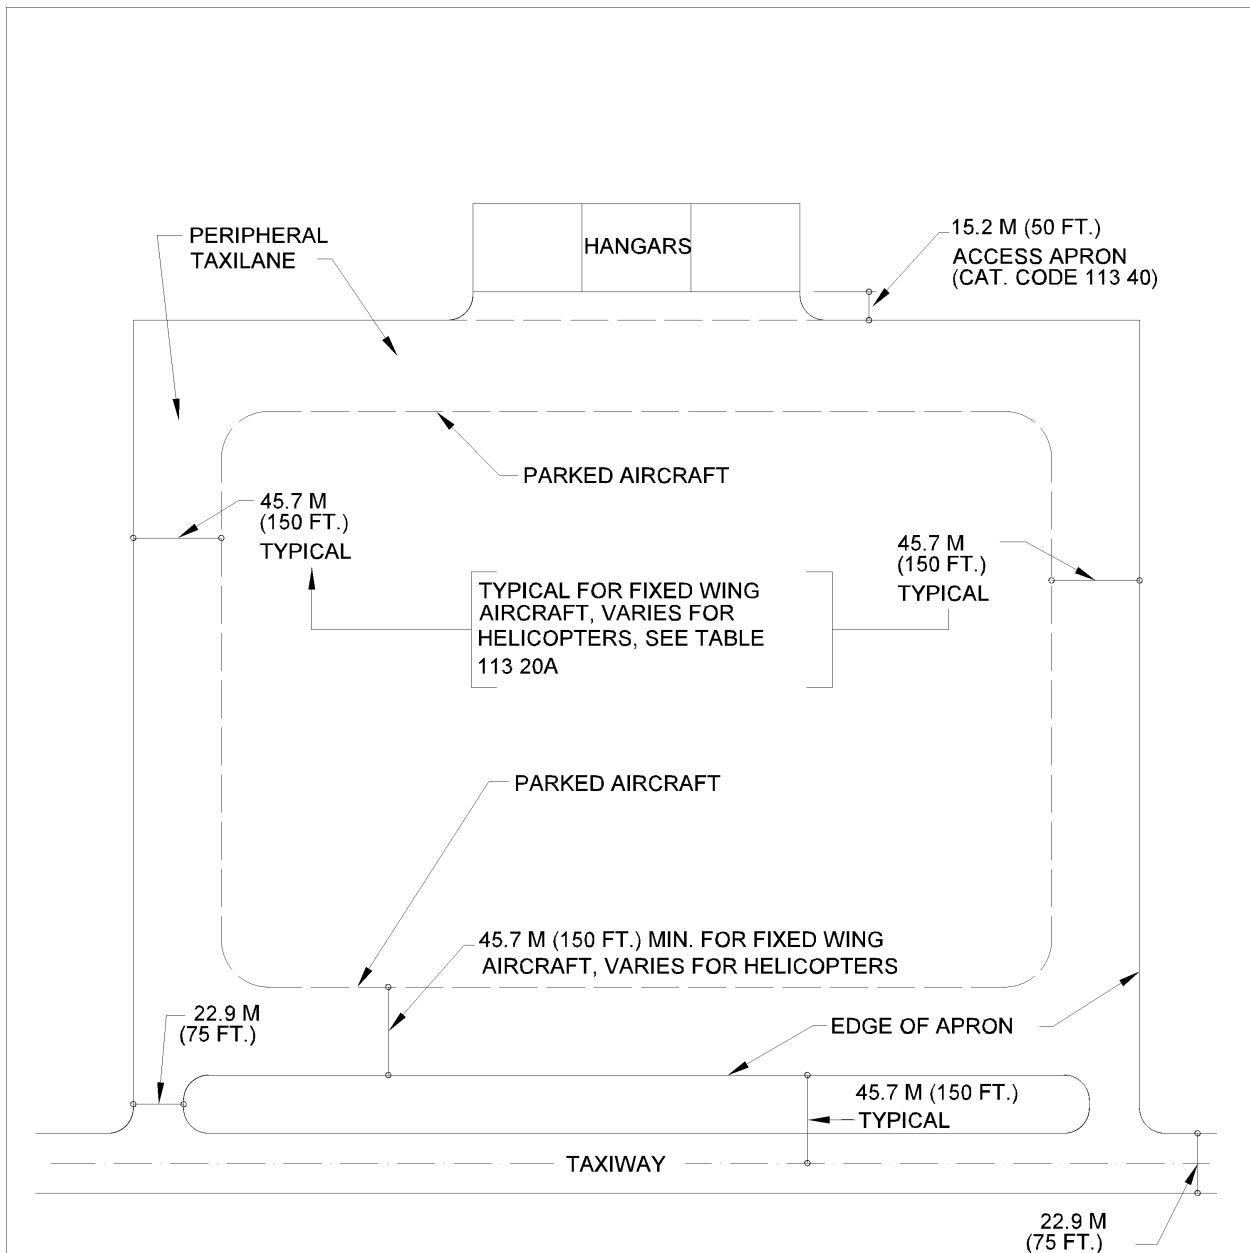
HANGARS

PERIPHERAL TAXILANE

15.2 M (50 FT.) ACCESS APRON (CAT. CODE 113 40)

PARKED AIRCRAFT

45.7 M (150 FT.) TYPICAL

45.7 M (150 FT.) TYPICAL

TYPICAL FOR FIXED WING AIRCRAFT, VARIES FOR HELICOPTERS, SEE TABLE 113 20A

PARKED AIRCRAFT

45.7 M (150 FT.) MIN. FOR FIXED WING AIRCRAFT, VARIES FOR HELICOPTERS

22.9 M (75 FT.)

EDGE OF APRON

45.7 M (150 FT.) TYPICAL

TAXIWAY

22.9 M (75 FT.)